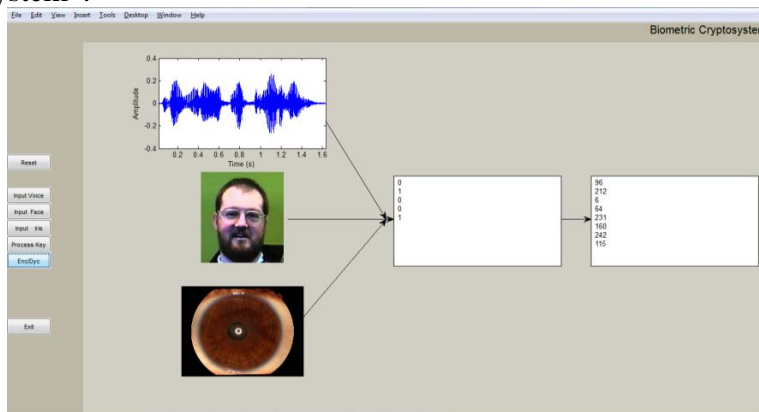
File Edit View Insert Tools Desktop Window Help

Biometric Cryptosyster

Reset

Input Voice

Input Face

Input Iris

Process Key

Enc/Dyc

Exit

0.4
0.2
0
-0.2
-0.4
Amplitude
0.2 0.4 0.6 0.8 1 1.2 1.4 1.6
Time (s)

0
1
0
0
1

96
212
6
64
231
160
242
115